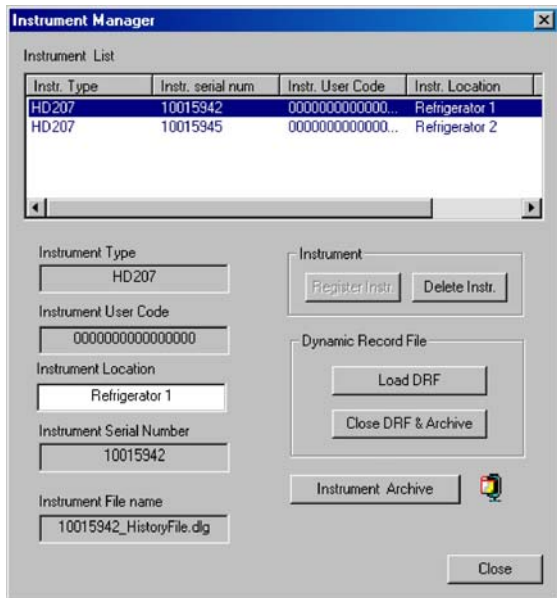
Instrument Manager

Instrument List

| Instr. Type | Instr. serial num | Instr. User Code | Instr. Location |
|---|---|---|---|
| HD207 | 10015942 | 0000000000000... | Refrigerator 1 |
| HD207 | 10015945 | 0000000000000... | Refrigerator 2 |

Instrument Type
HD207

Instrument User Code
0000000000000000

Instrument Location
Refrigerator 1

Instrument Serial Number
10015942

Instrument File name
10015942_HistoryFile.dlg

Instrument
Register Instr.
Delete Instr.

Dynamic Record File
Load DRF
Close DRF & Archive

Instrument Archive

Close